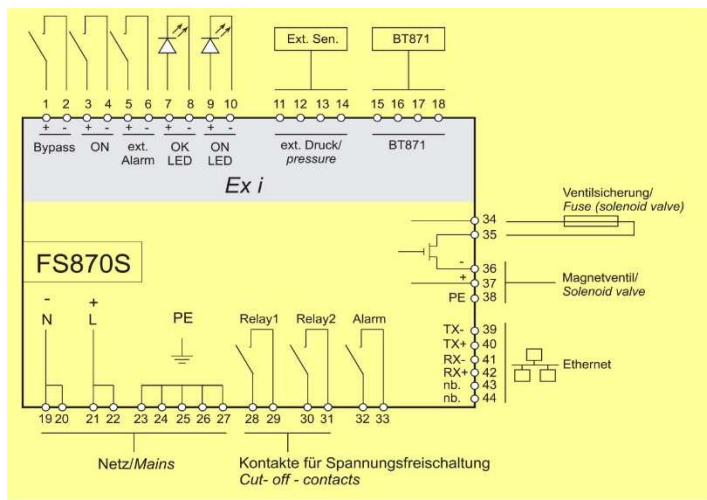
Ext. Sen.

BT871

1 2 3 4 5 6 7 8 9 10 11 12 13 14 15 16 17 18

+ - + - + - + - + -

Bypass ON ext. Alarm OK LED ON LED ext. Druck/ *pressure* BT871

*Ex i*

FS870S

Ventilsicherung/ *Fuse (solenoid valve)*

34
35

- 36
+ 37
PE 38

Magnetventil/ *Solenoid valve*

TX- 39
TX+ 40
RX- 41
RX+ 42
nb. 43
nb. 44

Ethernet

-
N

+
L

PE

Relay1 Relay2 Alarm

19 20 21 22 23 24 25 26 27 28 29 30 31 32 33

Netz/*Mains*

Kontakte für Spannungsfreischaltung
*Cut- off - contacts*